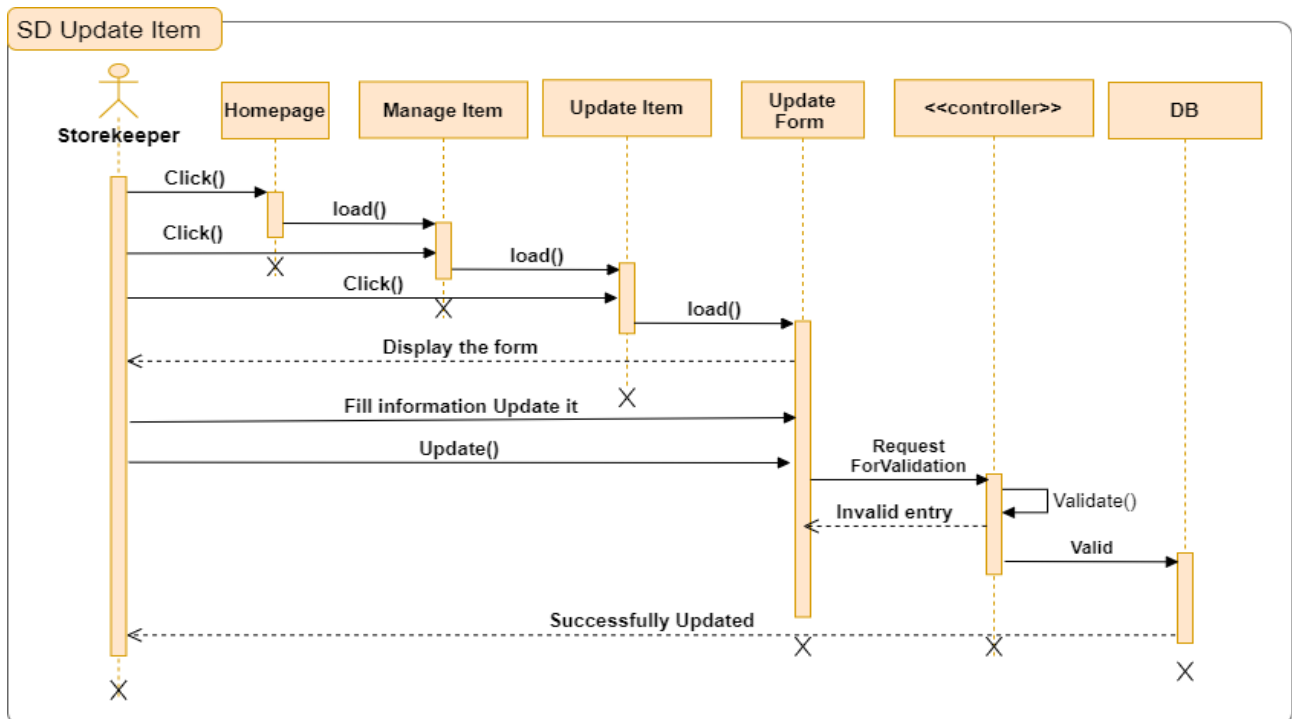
SD Update Item

Storekeeper

Homepage

Manage Item

Update Item

Update Form

<<controller>>

DB

Click()

load()

Click()

load()

Click()

load()

Display the form

Fill information Update it

Update()

Request ForValidation

Validate()

Invalid entry

Valid

Successfully Updated